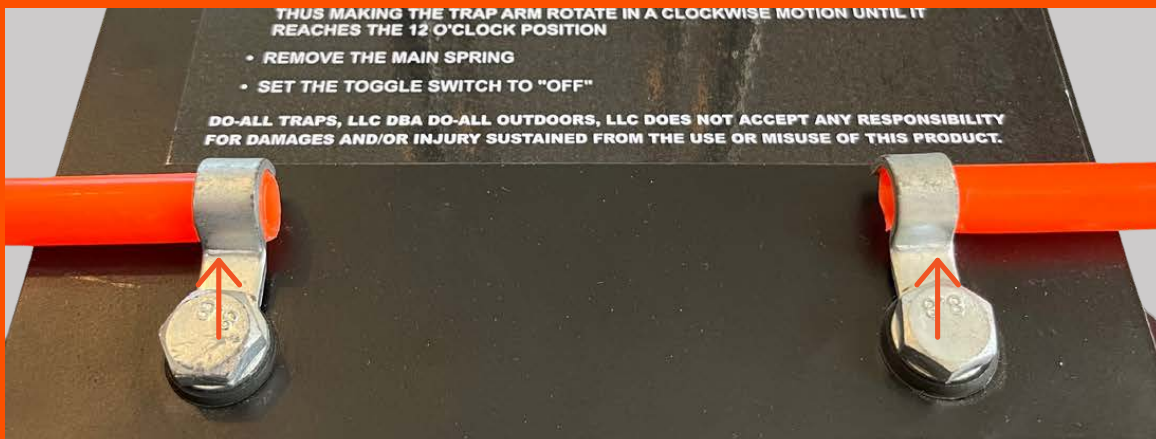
THUS MAKING THE TRAP ARM ROTATE IN A CLOCKWISE MOTION UNTIL IT REACHES THE 12 O'CLOCK POSITION

• REMOVE THE MAIN SPRING

• SET THE TOGGLE SWITCH TO "OFF"

DO-ALL TRAPS, LLC DBA DO-ALL OUTDOORS, LLC DOES NOT ACCEPT ANY RESPONSIBILITY FOR DAMAGES AND/OR INJURY SUSTAINED FROM THE USE OR MISUSE OF THIS PRODUCT.

8.8

8.8